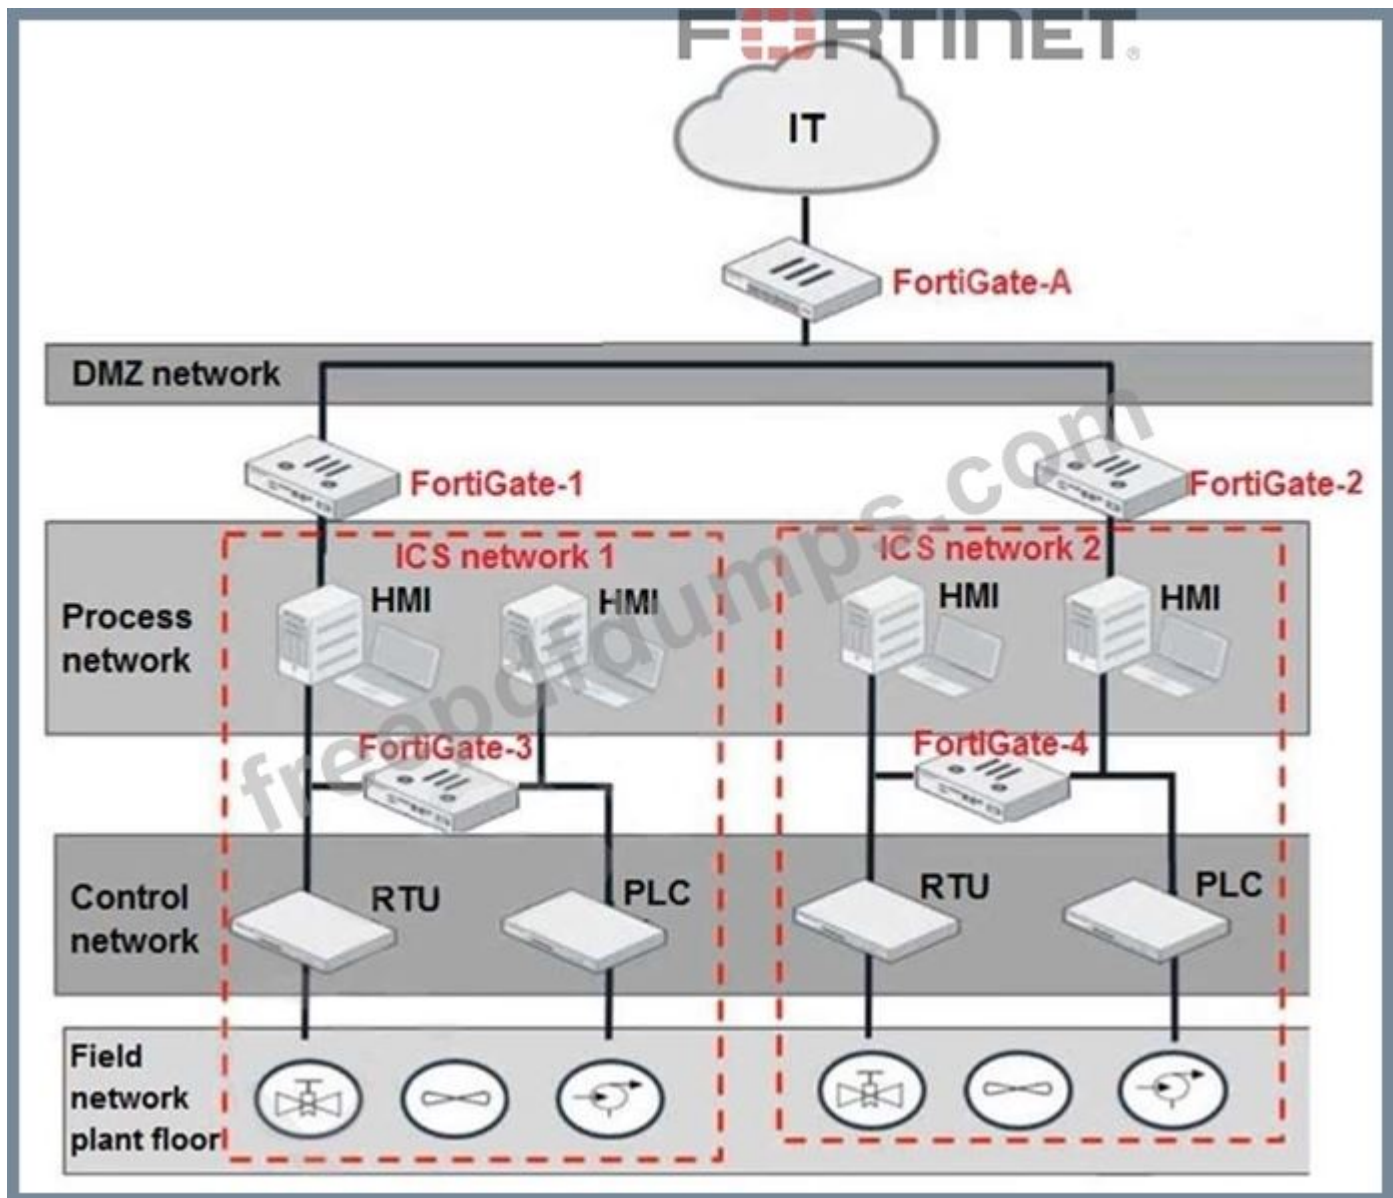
FORTINET

IT

FortiGate-A

DMZ network

FortiGate-1

FortiGate-2

ICS network 1

ICS network 2

Process network

HMI

HMI

HMI

HMI

FortiGate-3

FortiGate-4

Control network

RTU

PLC

RTU

PLC

Field network plant floor

freepdfdumps.com